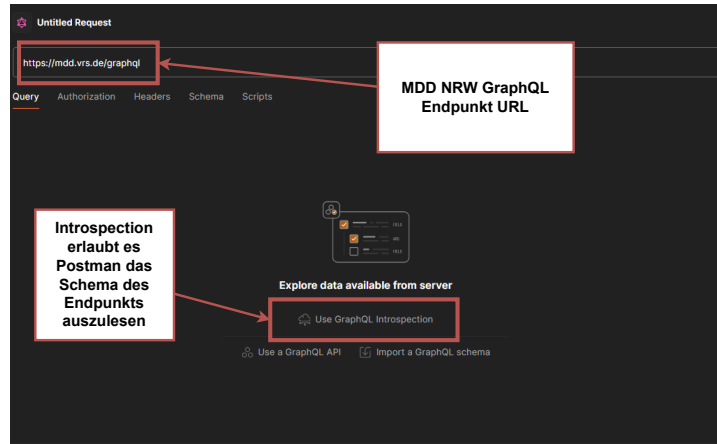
Untitled Request

https://mdd.vrs.de/graphql

MDD NRW GraphQL Endpunkt URL

Query Authorization Headers Schema Scripts

Introspection erlaubt es Postman das Schema des Endpunkts auszulesen

Explore data available from server

Use GraphQL Introspection

Use a GraphQL API Import a GraphQL schema